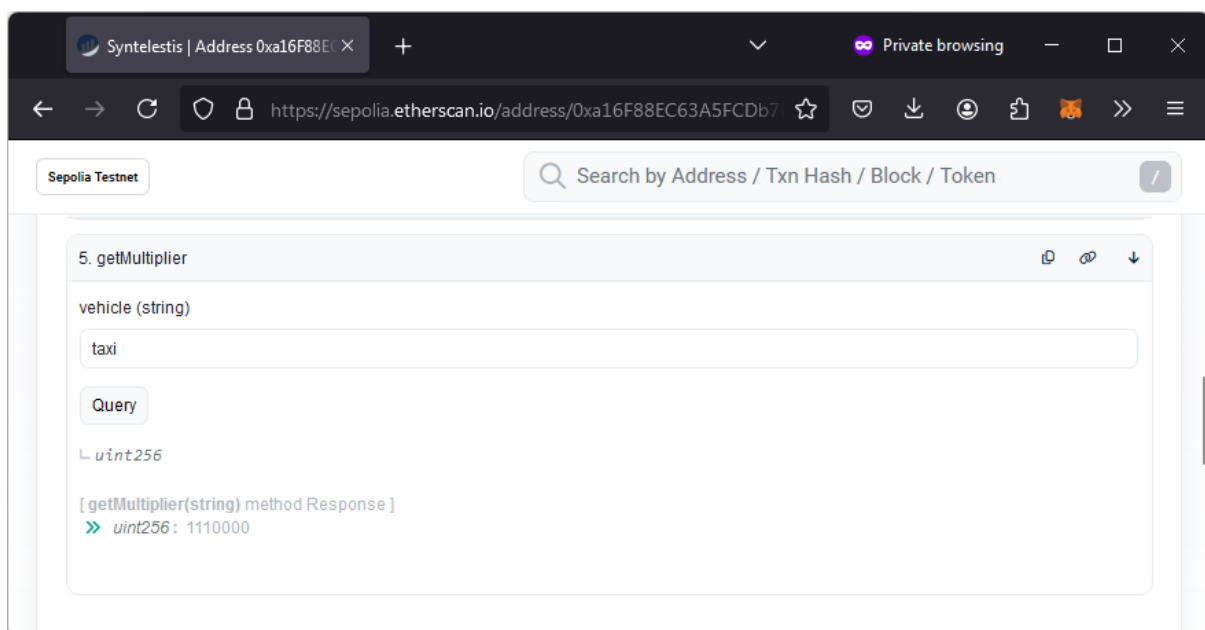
Syntelestis | Address 0xa16F88E

Private browsing

https://sepolia.etherscan.io/address/0xa16F88EC63A5FCDb7

Sepolia Testnet

Search by Address / Txn Hash / Block / Token

/

5. getMultiplier

vehicle (string)

taxi

Query

└ uint256

[ getMultiplier(string) method Response ]
» uint256 : 1110000